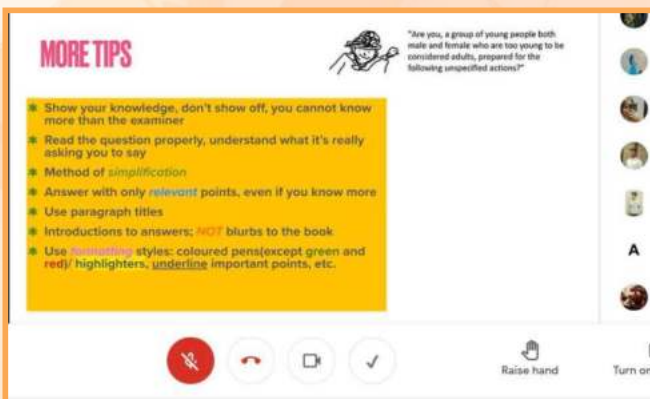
MORE TIPS

"Are you, a group of young people both male and female who are too young to be considered adults, prepared for the following unspecified actions?"

- Show your knowledge, don't show off, you cannot know more than the examiner
- Read the question properly, understand what it's really asking you to say
- Method of simplification
- Answer with only relevant points, even if you know more
- Use paragraph titles
- Introductions to answers; NOT blurbs to the book
- Use formatting styles: coloured pens(except green and red)/ highlighters, underline important points, etc.

A

Raise hand

Turn on